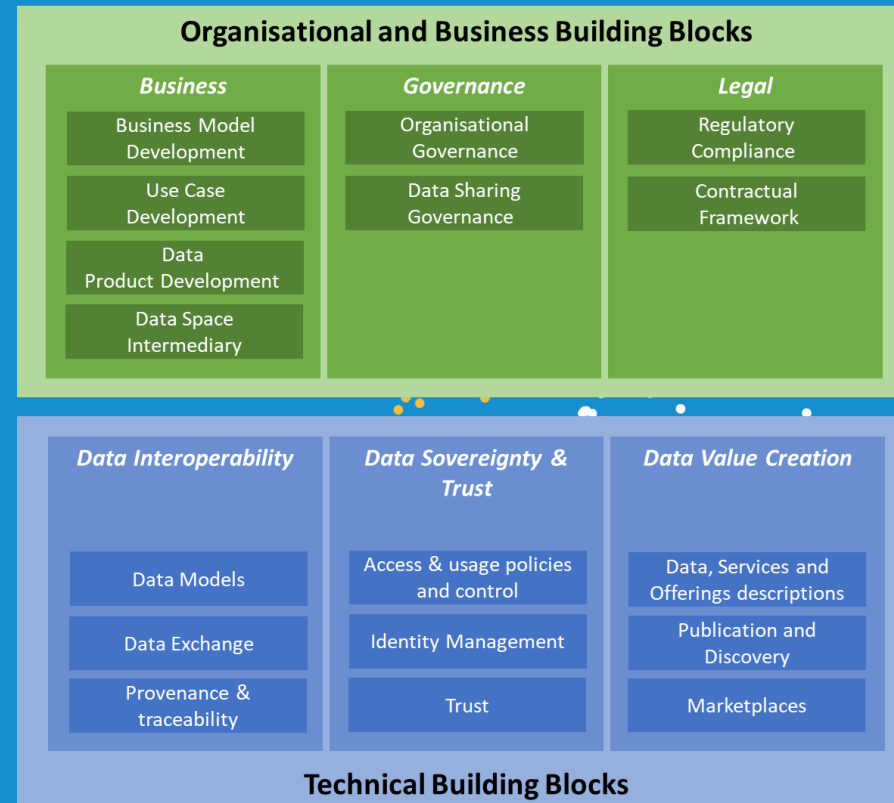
Organisational and Business Building Blocks

Business

Business Model Development

Use Case Development

Data Product Development

Data Space Intermediary

Governance

Organisational Governance

Data Sharing Governance

Legal

Regulatory Compliance

Contractual Framework

Data Interoperability

Data Models

Data Exchange

Provenance & traceability

Data Sovereignty & Trust

Access & usage policies and control

Identity Management

Trust

Data Value Creation

Data, Services and Offerings descriptions

Publication and Discovery

Marketplaces

Technical Building Blocks